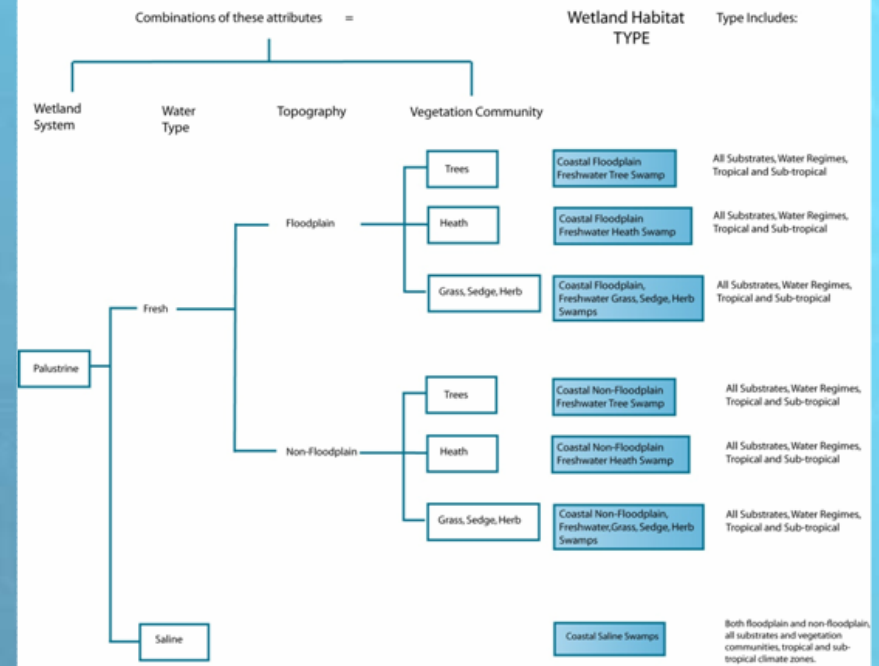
Combinations of these attributes =

Wetland Habitat TYPE

Type Includes:

Wetland System

Water Type

Topography

Vegetation Community

Palustrine

Fresh

Floodplain

Trees

Coastal Floodplain Freshwater Tree Swamp

All Substrates, Water Regimes, Tropical and Sub-tropical

Heath

Coastal Floodplain Freshwater Heath Swamp

All Substrates, Water Regimes, Tropical and Sub-tropical

Grass, Sedge, Herb

Coastal Floodplain, Freshwater Grass, Sedge, Herb Swamps

All Substrates, Water Regimes, Tropical and Sub-tropical

Non-Floodplain

Trees

Coastal Non-Floodplain Freshwater Tree Swamp

All Substrates, Water Regimes, Tropical and Sub-tropical

Heath

Coastal Non-Floodplain Freshwater Heath Swamp

All Substrates, Water Regimes, Tropical and Sub-tropical

Grass, Sedge, Herb

Coastal Non-Floodplain, Freshwater,Grass, Sedge, Herb Swamps

All Substrates, Water Regimes, Tropical and Sub-tropical

Saline

Coastal Saline Swamps

Both floodplain and non-floodplain, all substrates and vegetation communities, tropical and sub-tropical climate zones.